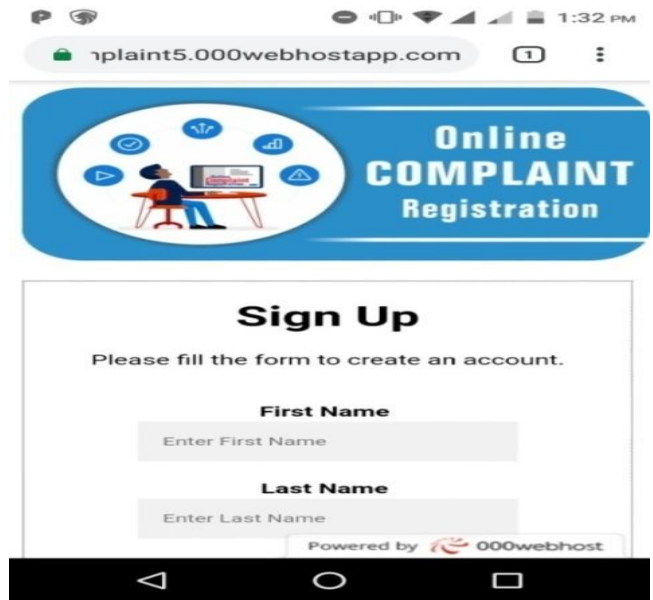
1:32 PM

ıplaint5.000webhostapp.com

1

Online
COMPLAINT
Registration

Sign Up

Please fill the form to create an account.

First Name

Enter First Name

Last Name

Enter Last Name

Powered by 000webhost